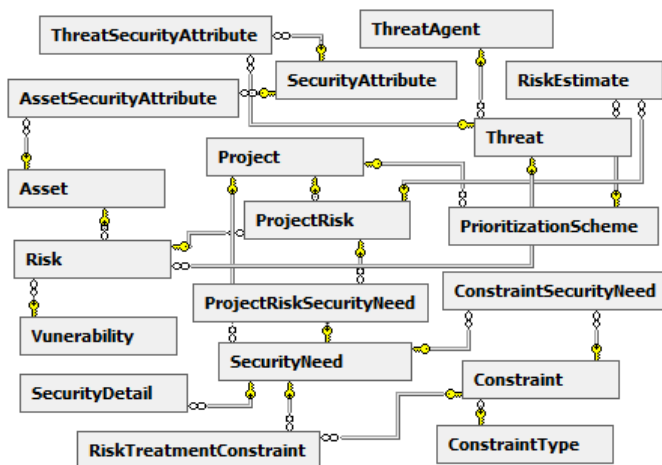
ThreatSecurityAttribute

ThreatAgent

SecurityAttribute

RiskEstimate

AssetSecurityAttribute

Threat

Project

Asset

ProjectRisk

PrioritizationScheme

Risk

ProjectRiskSecurityNeed

ConstraintSecurityNeed

Vunerability

SecurityNeed

SecurityDetail

Constraint

RiskTreatmentConstraint

ConstraintType